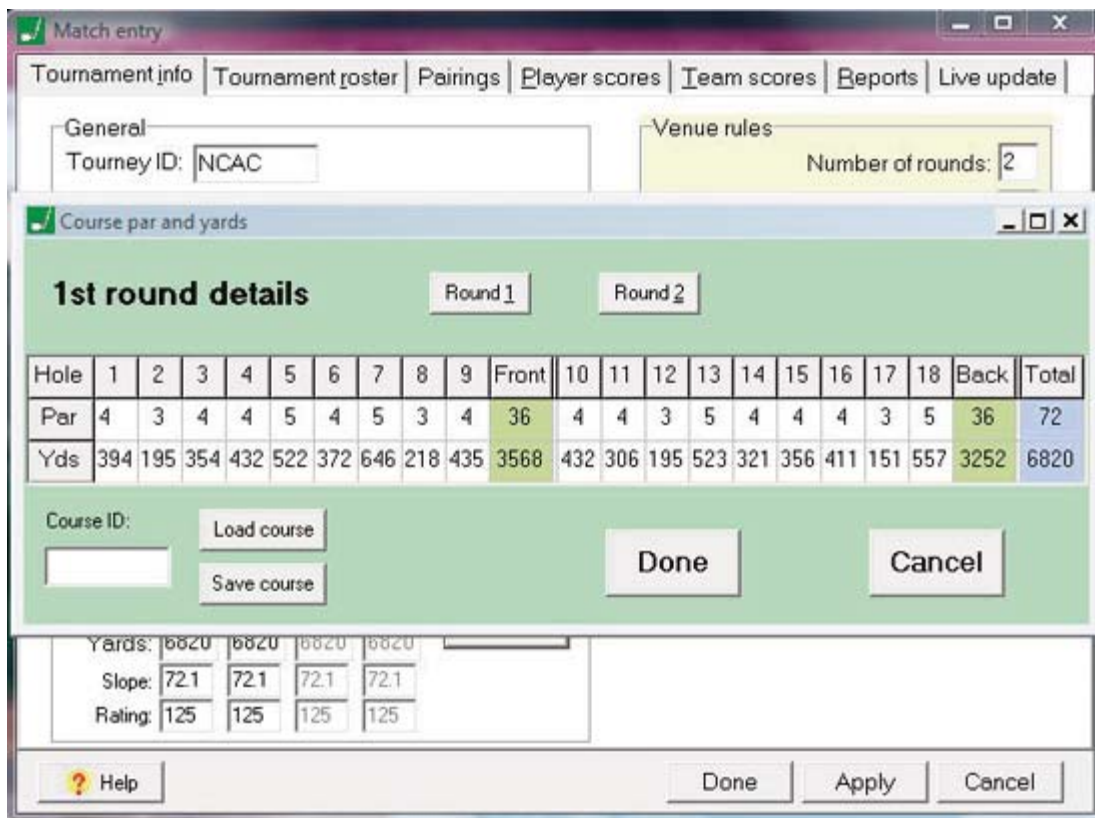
Match entry

Tournament info | Tournament roster | Pairings | Player scores | Team scores | Reports | Live update

General
Tourney ID: NCAC

Venue rules
Number of rounds: 2

Course par and yards

1st round details

Round 1

Round 2

| Hole | 1 | 2 | 3 | 4 | 5 | 6 | 7 | 8 | 9 | Front | 10 | 11 | 12 | 13 | 14 | 15 | 16 | 17 | 18 | Back | Total |
|---|---|---|---|---|---|---|---|---|---|---|---|---|---|---|---|---|---|---|---|---|---|
| Par | 4 | 3 | 4 | 4 | 5 | 4 | 5 | 3 | 4 | 36 | 4 | 4 | 3 | 5 | 4 | 4 | 4 | 3 | 5 | 36 | 72 |
| Yds | 394 | 195 | 354 | 432 | 522 | 372 | 646 | 218 | 435 | 3568 | 432 | 306 | 195 | 523 | 321 | 356 | 411 | 151 | 557 | 3252 | 6820 |

Course ID:

Load course

Save course

Done

Cancel

Yards: 6820 6820 6820 6820
Slope: 72.1 72.1 72.1 72.1
Rating: 125 125 125 125

Help

Done

Apply

Cancel